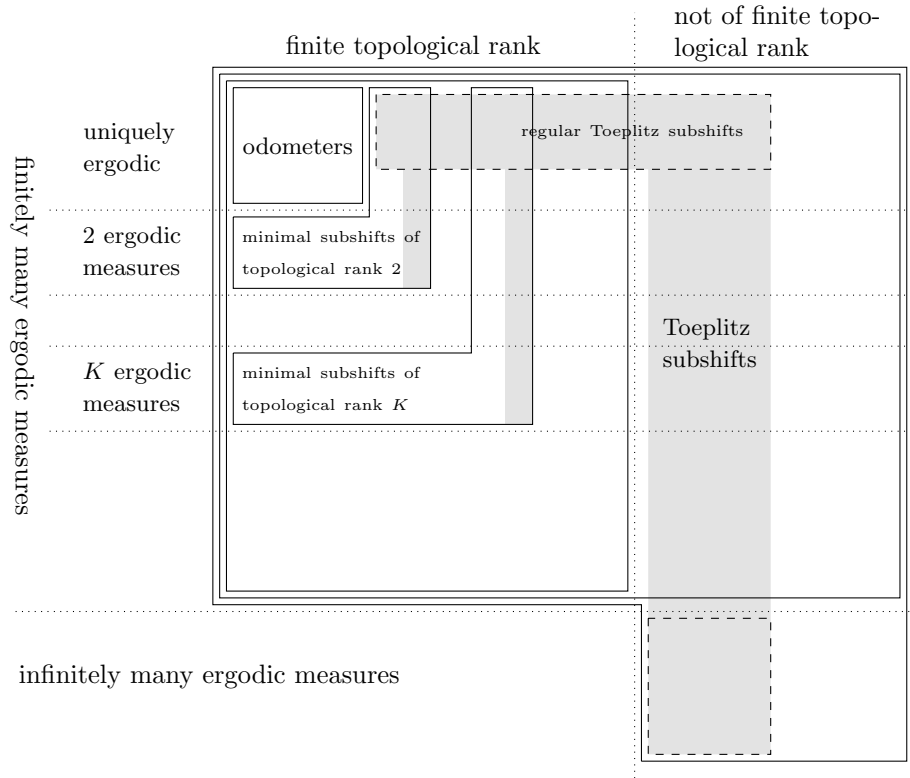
finite topological rank

not of finite topological rank

finitely many ergodic measures

uniquely ergodic

odometers

regular Toeplitz subshifts

2 ergodic measures

minimal subshifts of topological rank 2

$K$ ergodic measures

minimal subshifts of topological rank $K$

Toeplitz subshifts

infinitely many ergodic measures